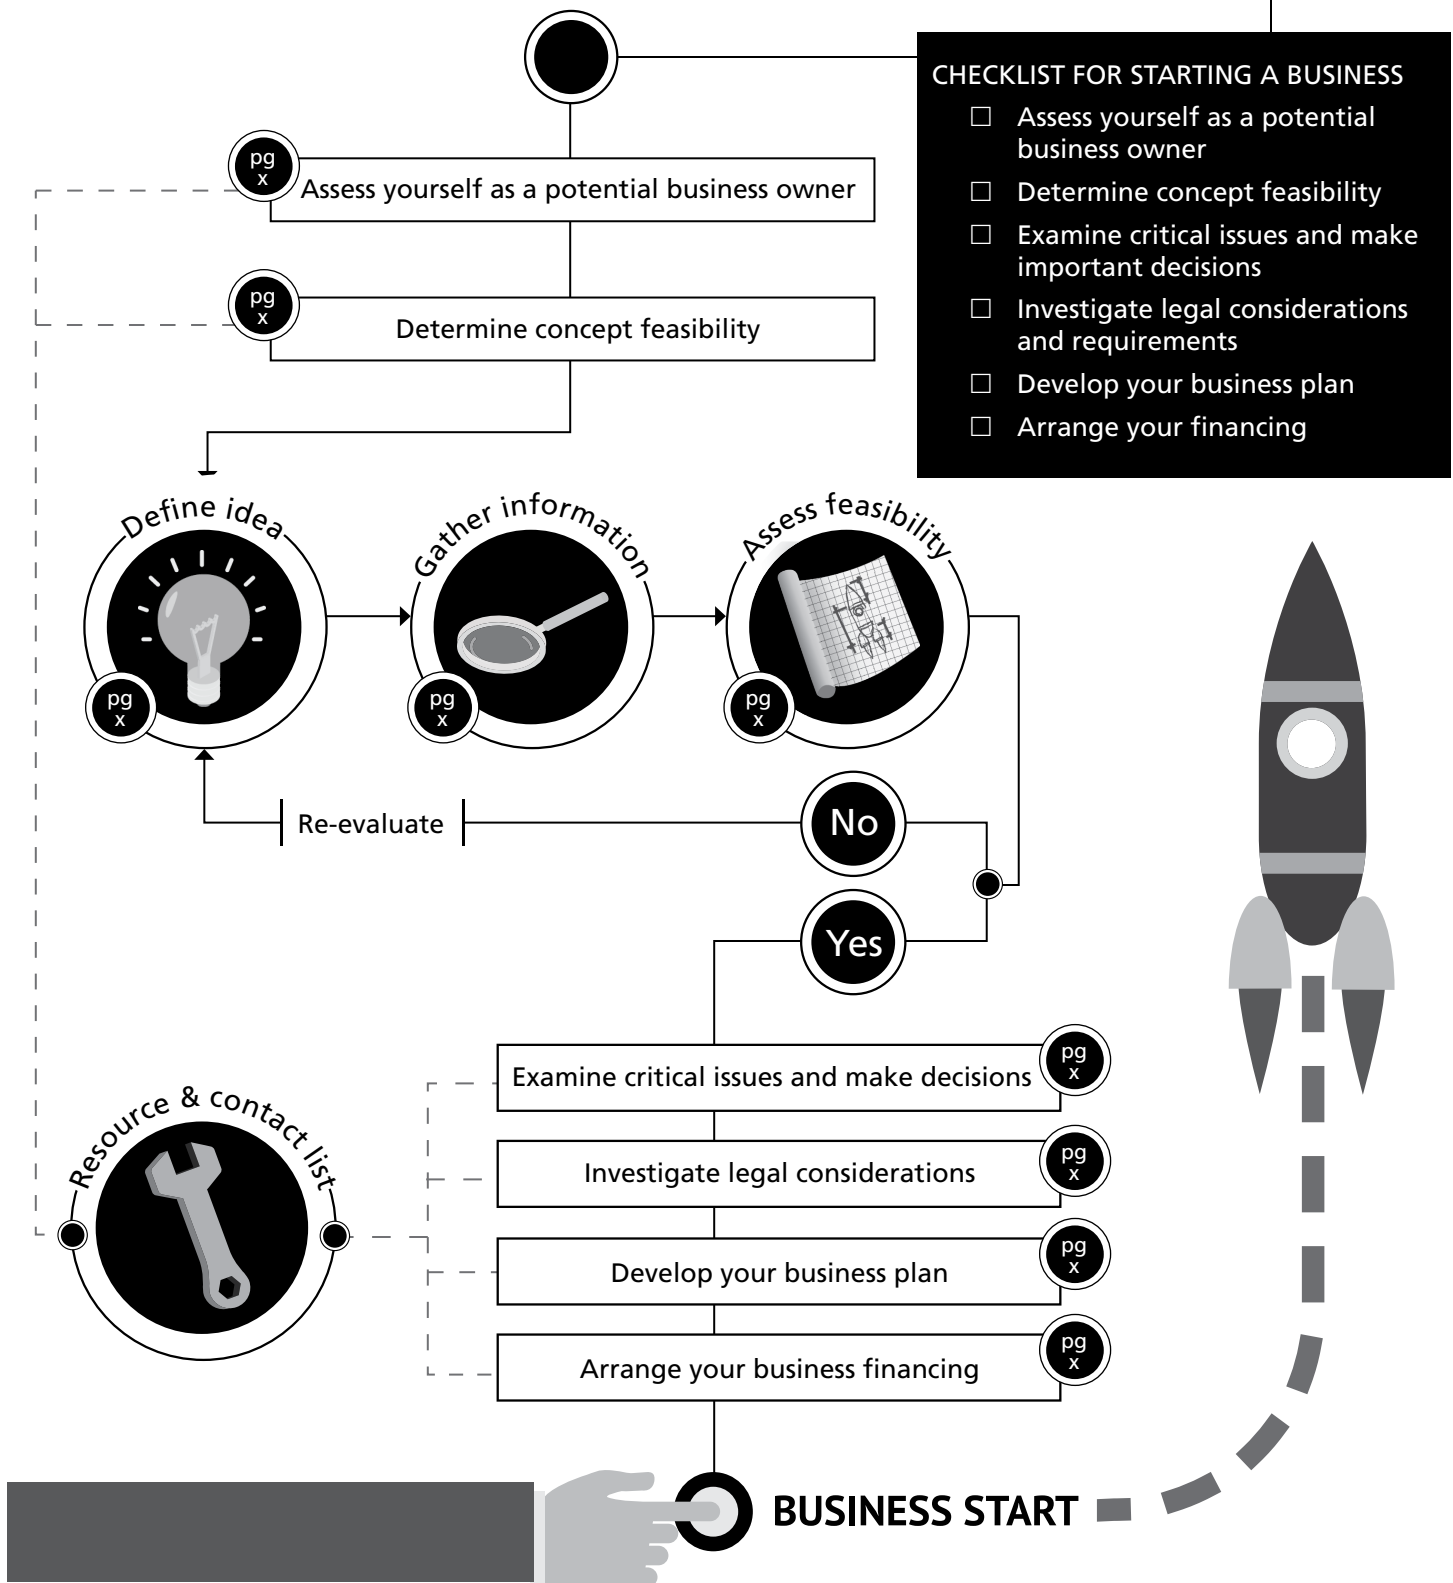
CHECKLIST FOR STARTING A BUSINESS

☐ Assess yourself as a potential business owner

☐ Determine concept feasibility

☐ Examine critical issues and make important decisions

☐ Investigate legal considerations and requirements

☐ Develop your business plan

☐ Arrange your financing

pg x

Assess yourself as a potential business owner

pg x

Determine concept feasibility

Define idea

pg x

Gather information

pg x

Assess feasibility

pg x

Re-evaluate

No

Yes

Examine critical issues and make decisions

pg x

Investigate legal considerations

pg x

Develop your business plan

pg x

Arrange your business financing

pg x

Resource & contact list

BUSINESS START